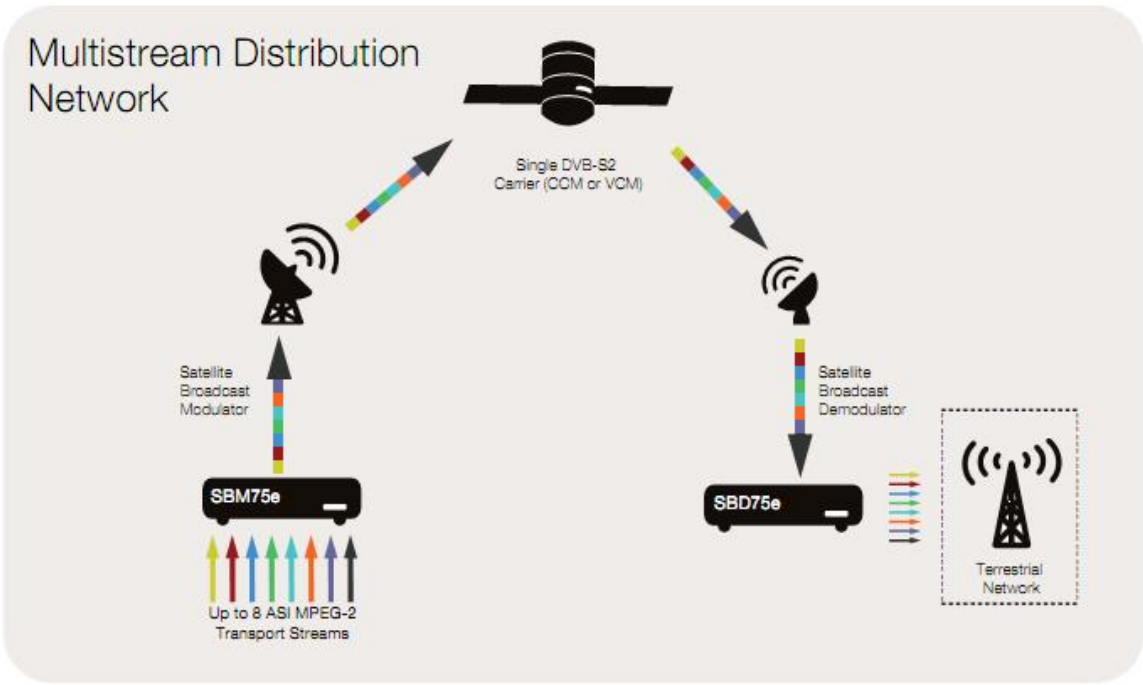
Multistream Distribution Network

Single DVB-S2 Carrier (CCM or VCM)

Satellite Broadcast Modulator

SBM75e

Up to 8 ASI MPEG-2 Transport Streams

Satellite Broadcast Demodulator

SBD75e

Terrestrial Network